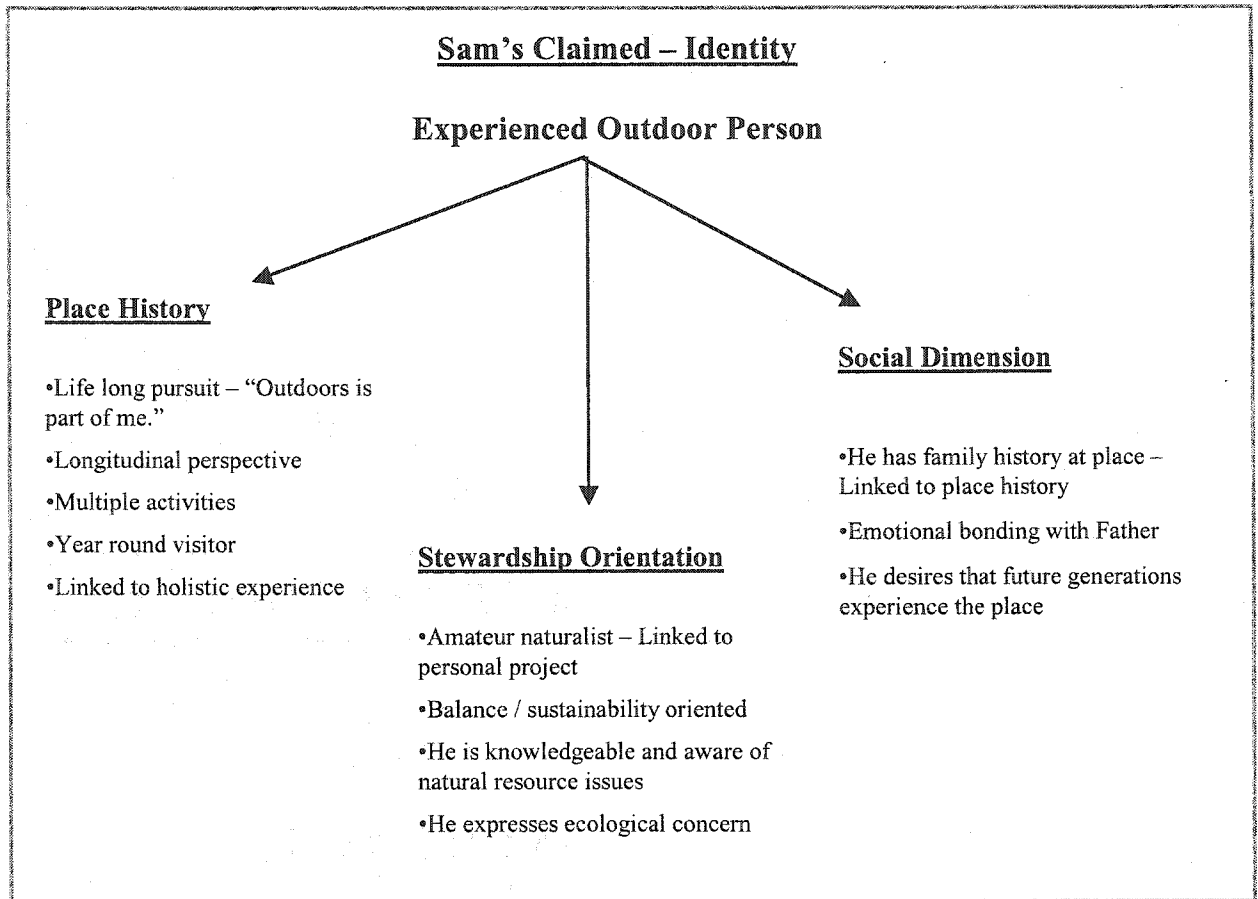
Sam's Claimed – Identity

Experienced Outdoor Person

Place History

•Life long pursuit – "Outdoors is part of me."

•Longitudinal perspective

•Multiple activities

•Year round visitor

•Linked to holistic experience

Stewardship Orientation

•Amateur naturalist – Linked to personal project

•Balance / sustainability oriented

•He is knowledgeable and aware of natural resource issues

•He expresses ecological concern

Social Dimension

•He has family history at place – Linked to place history

•Emotional bonding with Father

•He desires that future generations experience the place